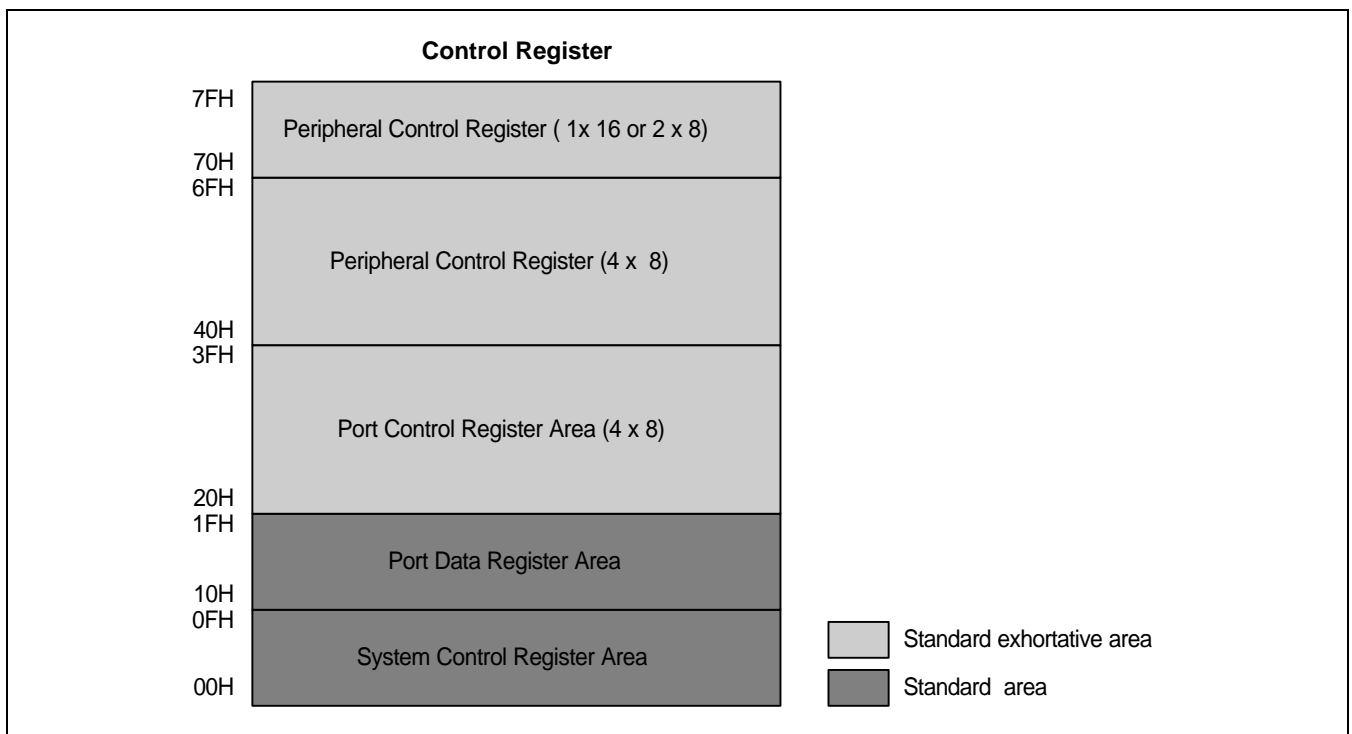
Control Register

7FH
Peripheral Control Register ( 1x 16 or 2 x 8)
70H
6FH
Peripheral Control Register (4 x 8)
40H
3FH
Port Control Register Area (4 x 8)
20H
1FH
Port Data Register Area
10H
0FH
System Control Register Area
00H

Standard exhortative area
Standard area